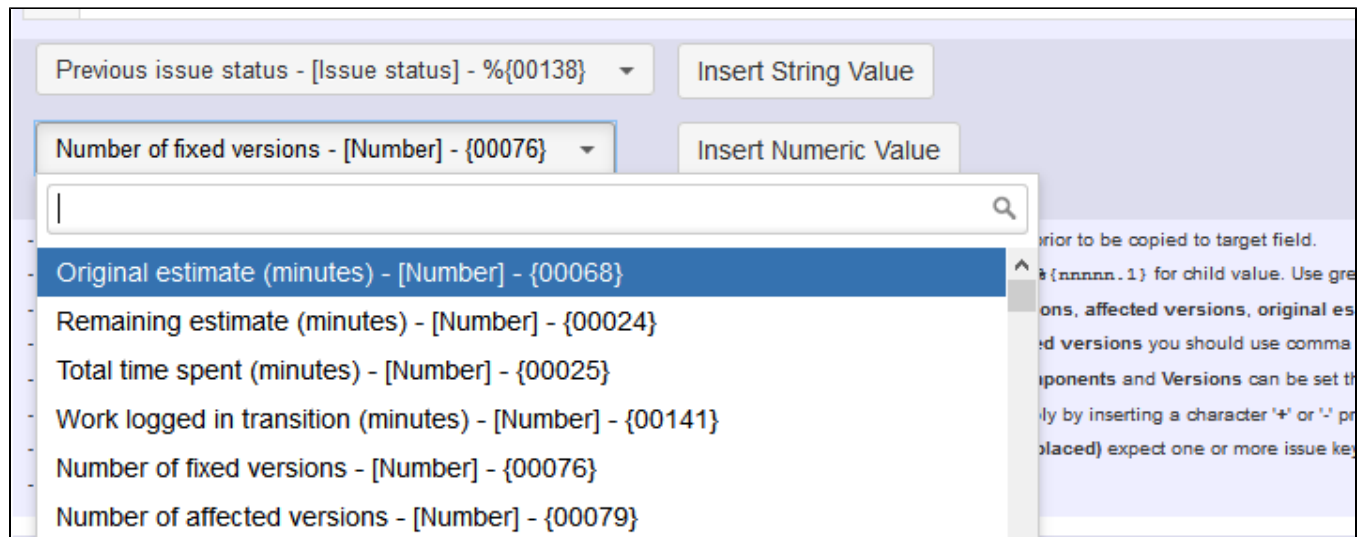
Previous issue status - [Issue status] - %{00138}

Insert String Value

Number of fixed versions - [Number] - {00076}

Insert Numeric Value

Original estimate (minutes) - [Number] - {00068}

Remaining estimate (minutes) - [Number] - {00024}

Total time spent (minutes) - [Number] - {00025}

Work logged in transition (minutes) - [Number] - {00141}

Number of fixed versions - [Number] - {00076}

Number of affected versions - [Number] - {00079}

rior to be copied to target field.

%{nnnnn.1} for child value. Use gre

ons, affected versions, original es

ed versions you should use comma

ponents and Versions can be set th

ly by inserting a character '+' or '-' pr

placed) expect one or more issue key